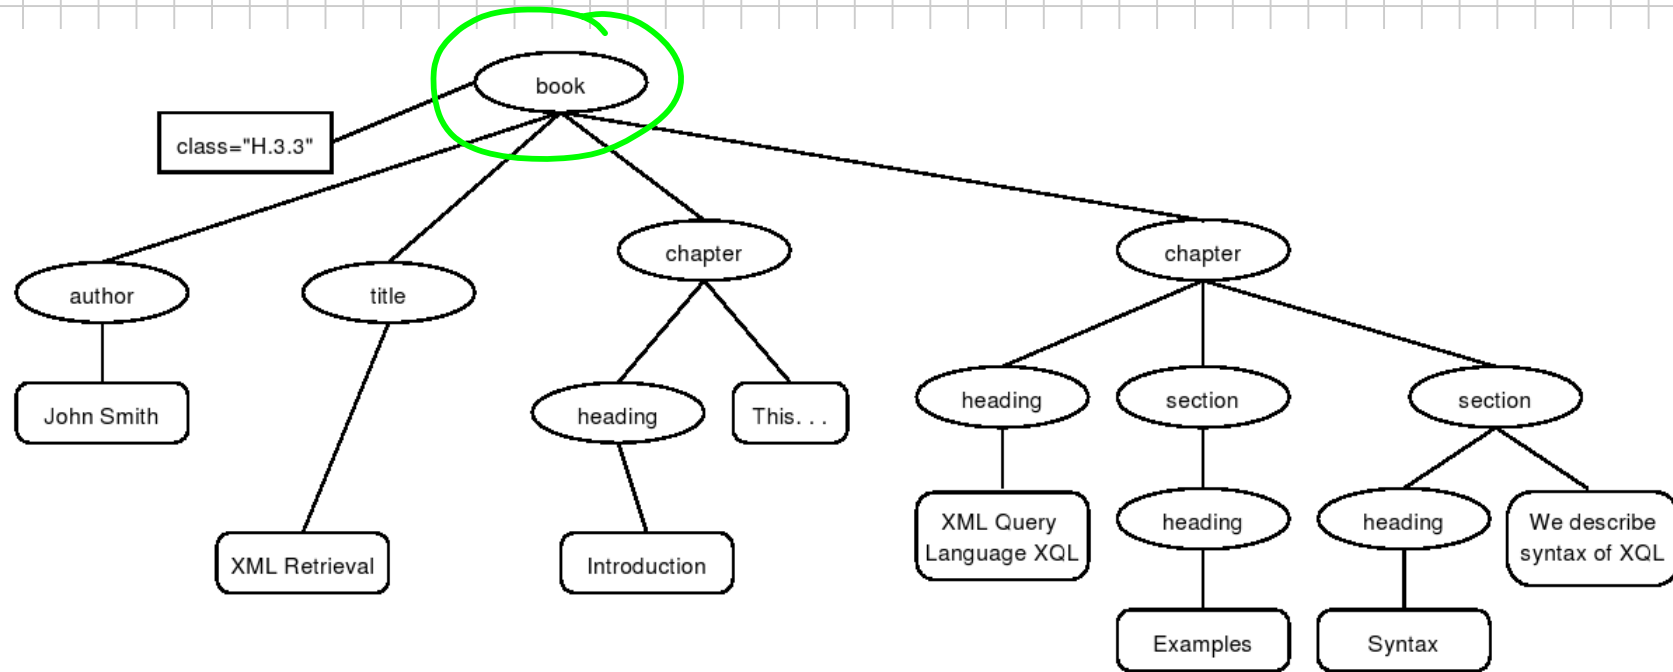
book
class="H.3.3"
author
title
chapter
chapter
John Smith
XML Retrieval
heading
This. . .
Introduction
heading
section
section
XML Query Language XQL
heading
heading
We describe syntax of XQL
Examples
Syntax